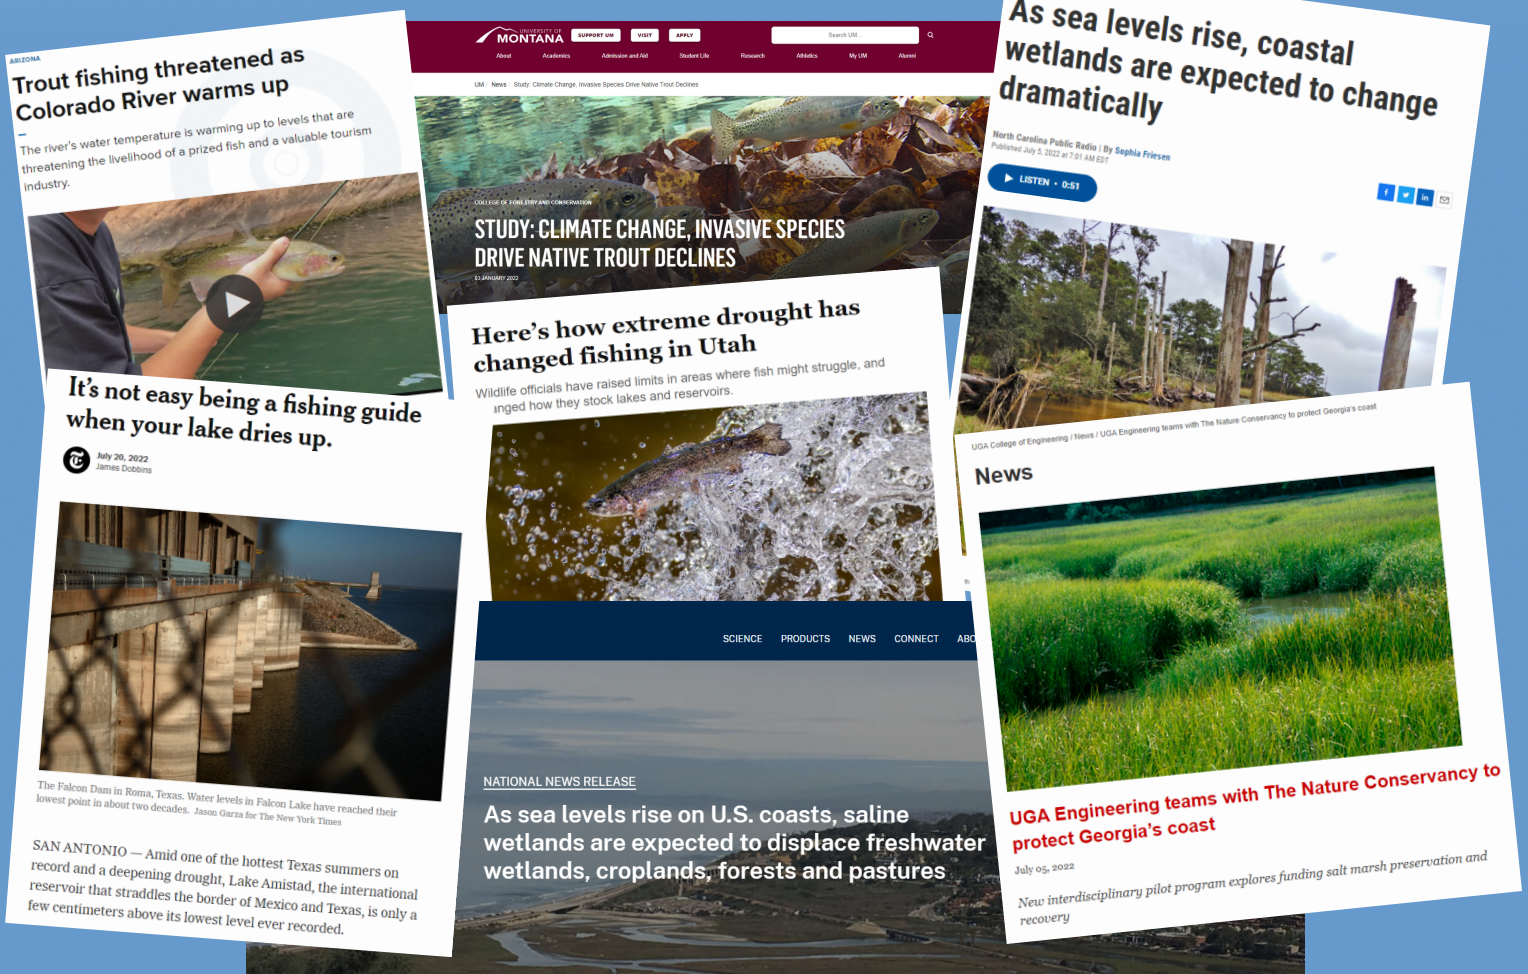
ARIZONA

Trout fishing threatened as Colorado River warms up

The river's water temperature is warming up to levels that are threatening the livelihood of a prized fish and a valuable tourism industry.

It's not easy being a fishing guide when your lake dries up.

July 20, 2022
James Dobbins

The Falcon Dam in Roma, Texas. Water levels in Falcon Lake have reached their lowest point in about two decades. Jason Garza for The New York Times

SAN ANTONIO — Amid one of the hottest Texas summers on record and a deepening drought, Lake Amistad, the international reservoir that straddles the border of Mexico and Texas, is only a few centimeters above its lowest level ever recorded.

UNIVERSITY OF MONTANA SUPPORT UM VISIT APPLY Search UM...

About Academics Admission and Aid Student Life Research Athletics My UM Alumni

UM News Study: Climate Change, Invasive Species Drive Native Trout Declines

COLLEGE OF FORESTRY AND CONSERVATION

STUDY: CLIMATE CHANGE, INVASIVE SPECIES DRIVE NATIVE TROUT DECLINES

03 JANUARY 2022

Here's how extreme drought has changed fishing in Utah

Wildlife officials have raised limits in areas where fish might struggle, and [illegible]anged how they stock lakes and reservoirs.

SCIENCE PRODUCTS NEWS CONNECT ABO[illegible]

NATIONAL NEWS RELEASE

As sea levels rise on U.S. coasts, saline wetlands are expected to displace freshwater wetlands, croplands, forests and pastures

As sea levels rise, coastal wetlands are expected to change dramatically

North Carolina Public Radio | By Sophia Friesen
Published July 5, 2022 at 7:01 AM EDT

LISTEN • 0:51

UGA College of Engineering / News / UGA Engineering teams with The Nature Conservancy to protect Georgia's coast

News

UGA Engineering teams with The Nature Conservancy to protect Georgia's coast

July 05, 2022

New interdisciplinary pilot program explores funding salt marsh preservation and recovery